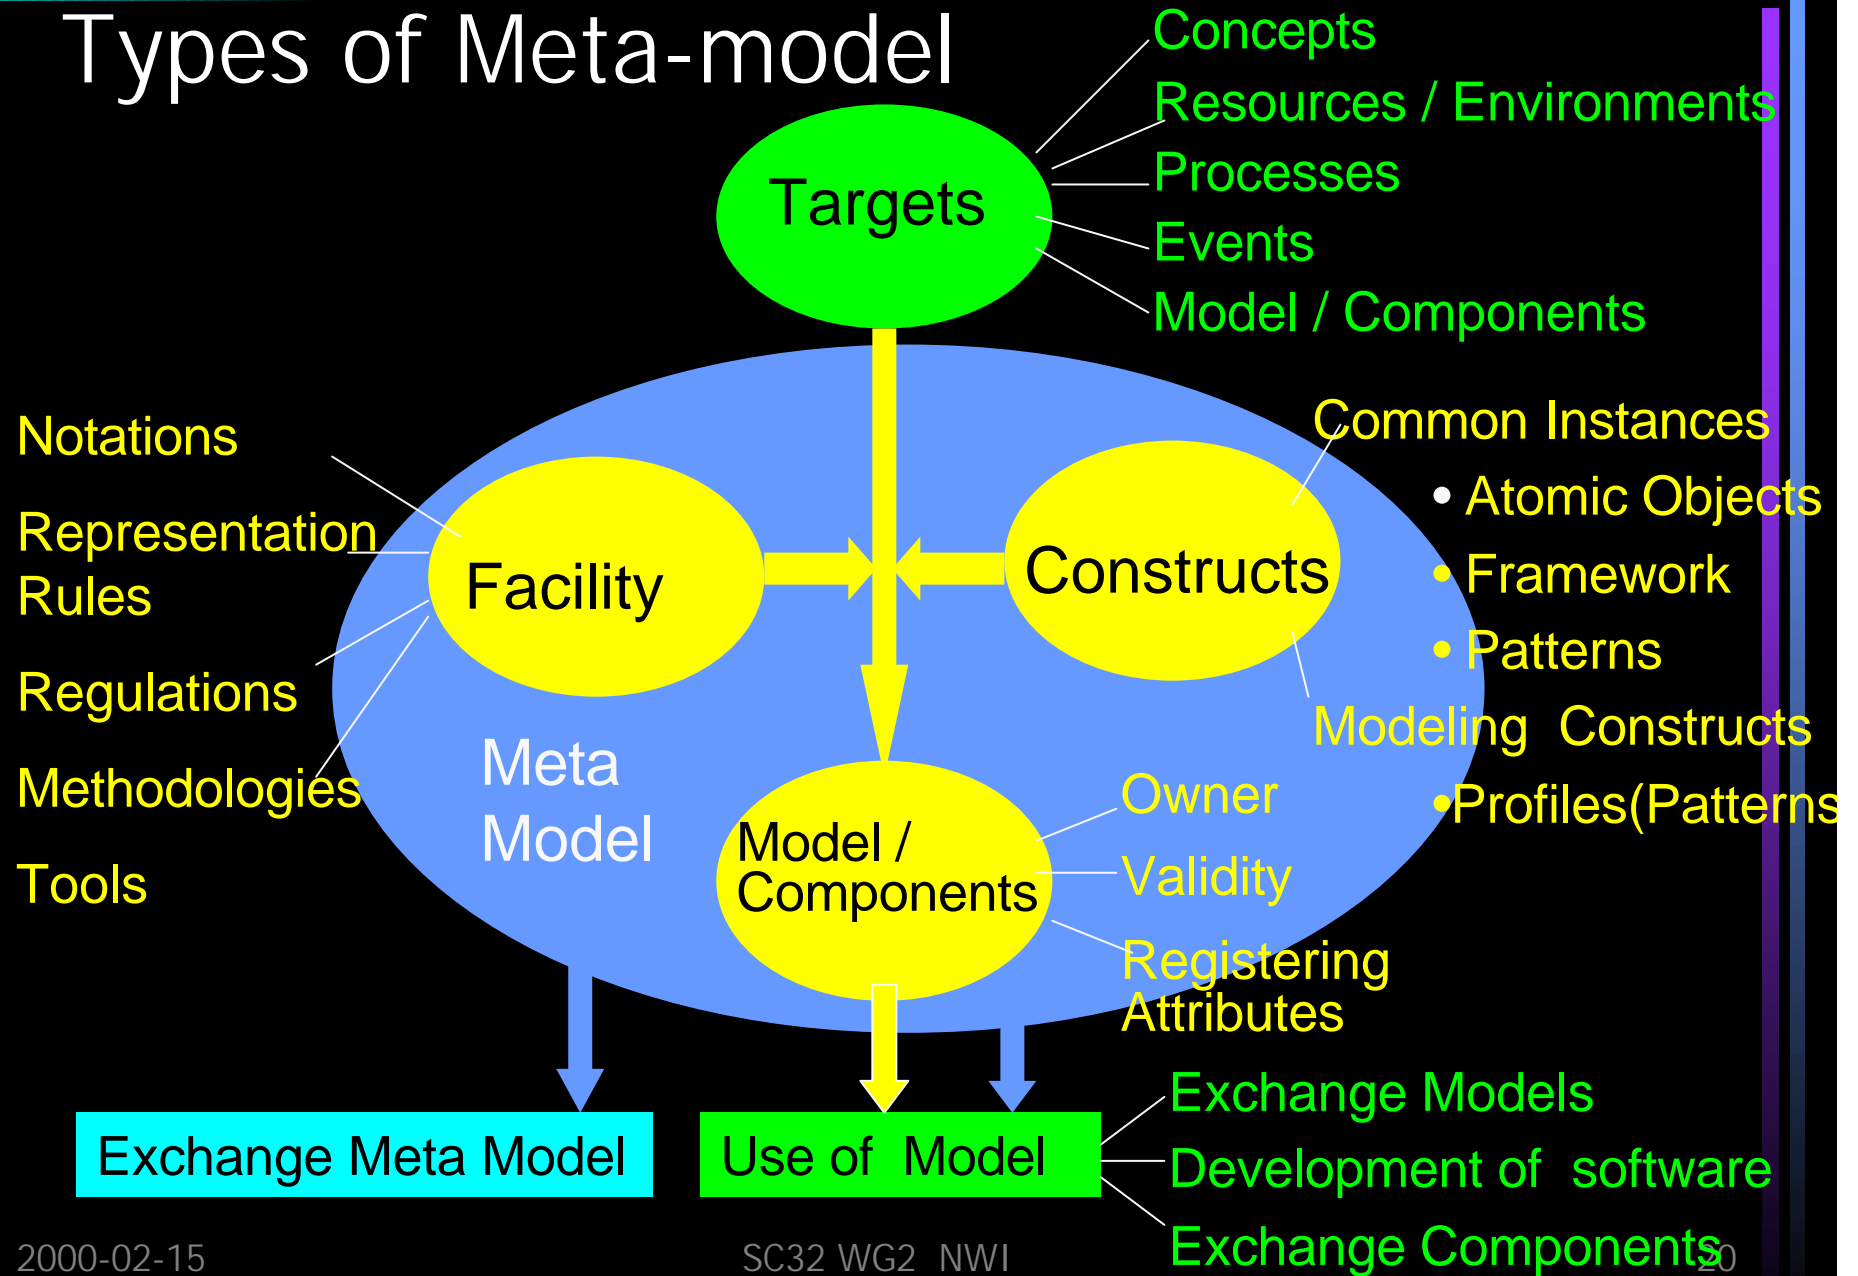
Types of Meta-model

Targets

Concepts
Resources / Environments
Processes
Events
Model / Components

Notations
Representation
Rules
Regulations
Methodologies
Tools

Facility

Constructs

Common Instances
• Atomic Objects
• Framework
• Patterns
Modeling Constructs
•Profiles(Patterns

Meta Model

Model / Components

Owner
Validity
Registering Attributes

Exchange Meta Model

Use of Model

Exchange Models
Development of software
Exchange Components

2000-02-15

SC32 WG2 NWI

20